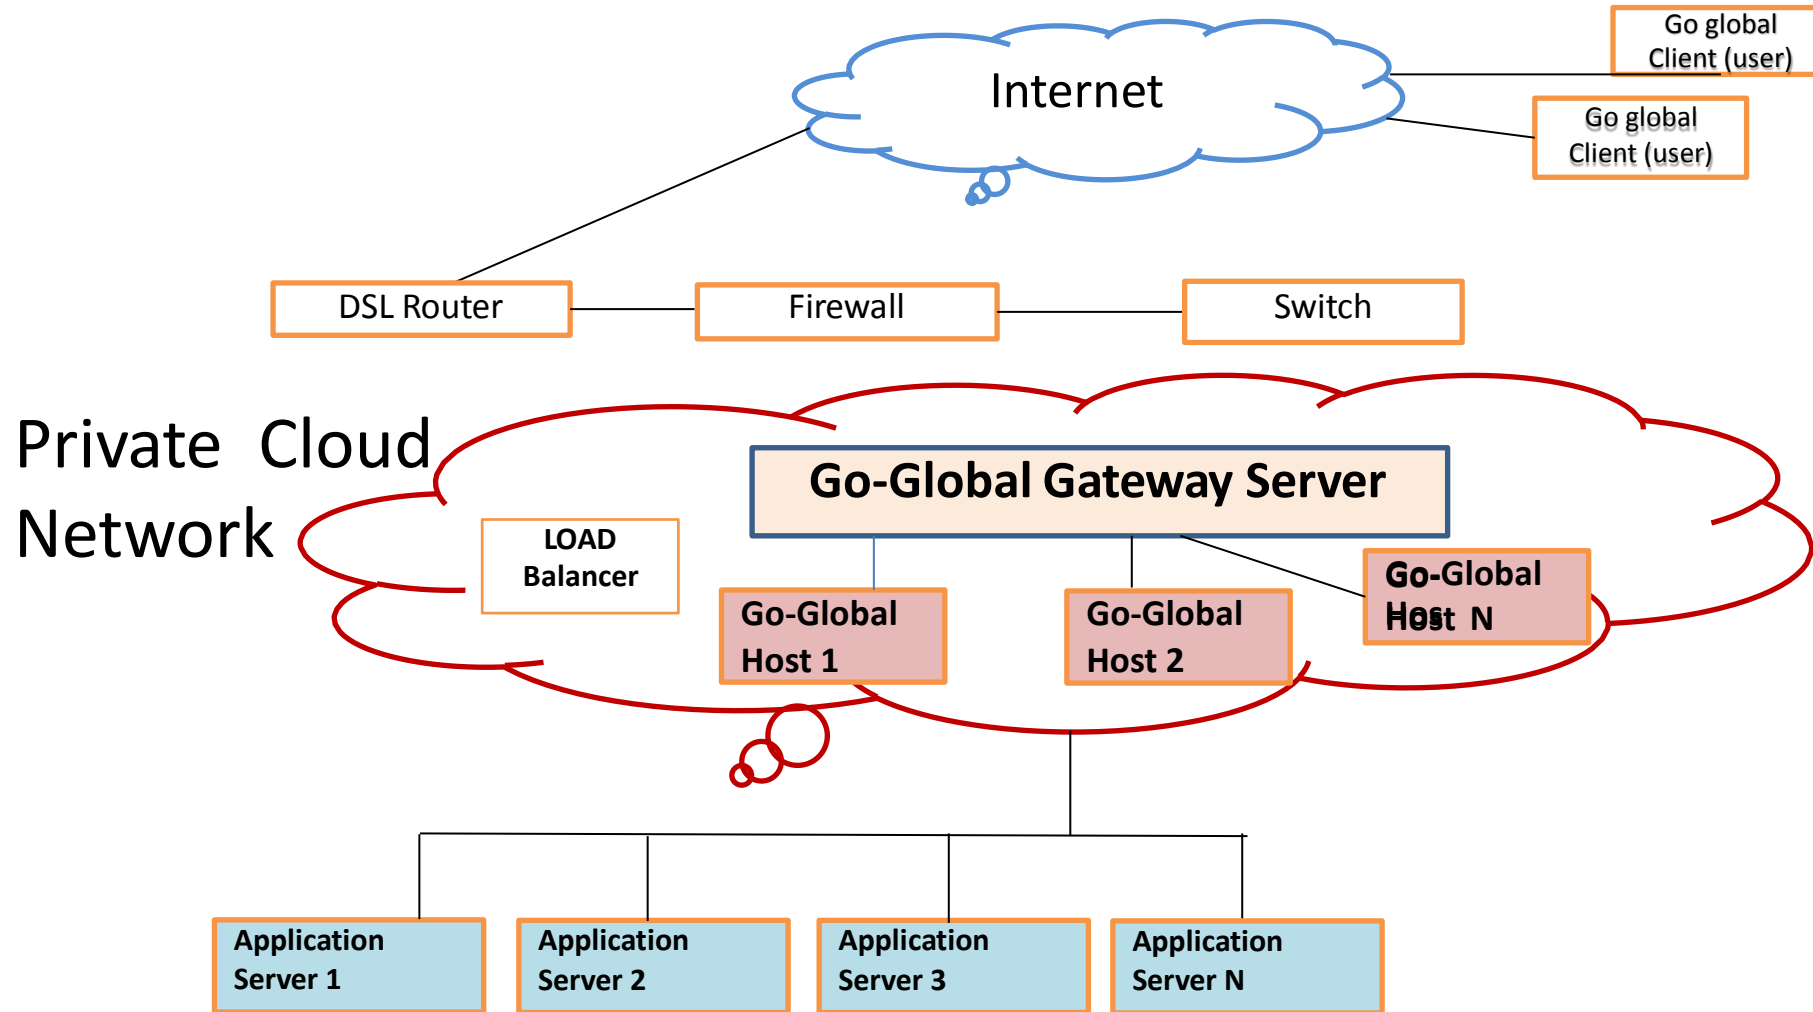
Internet

Go global Client (user)

Go global Client (user)

DSL Router

Firewall

Switch

Private Cloud Network

Go-Global Gateway Server

LOAD Balancer

Go-Global Host 1

Go-Global Host 2

Go-Global Host N

Application Server 1

Application Server 2

Application Server 3

Application Server N